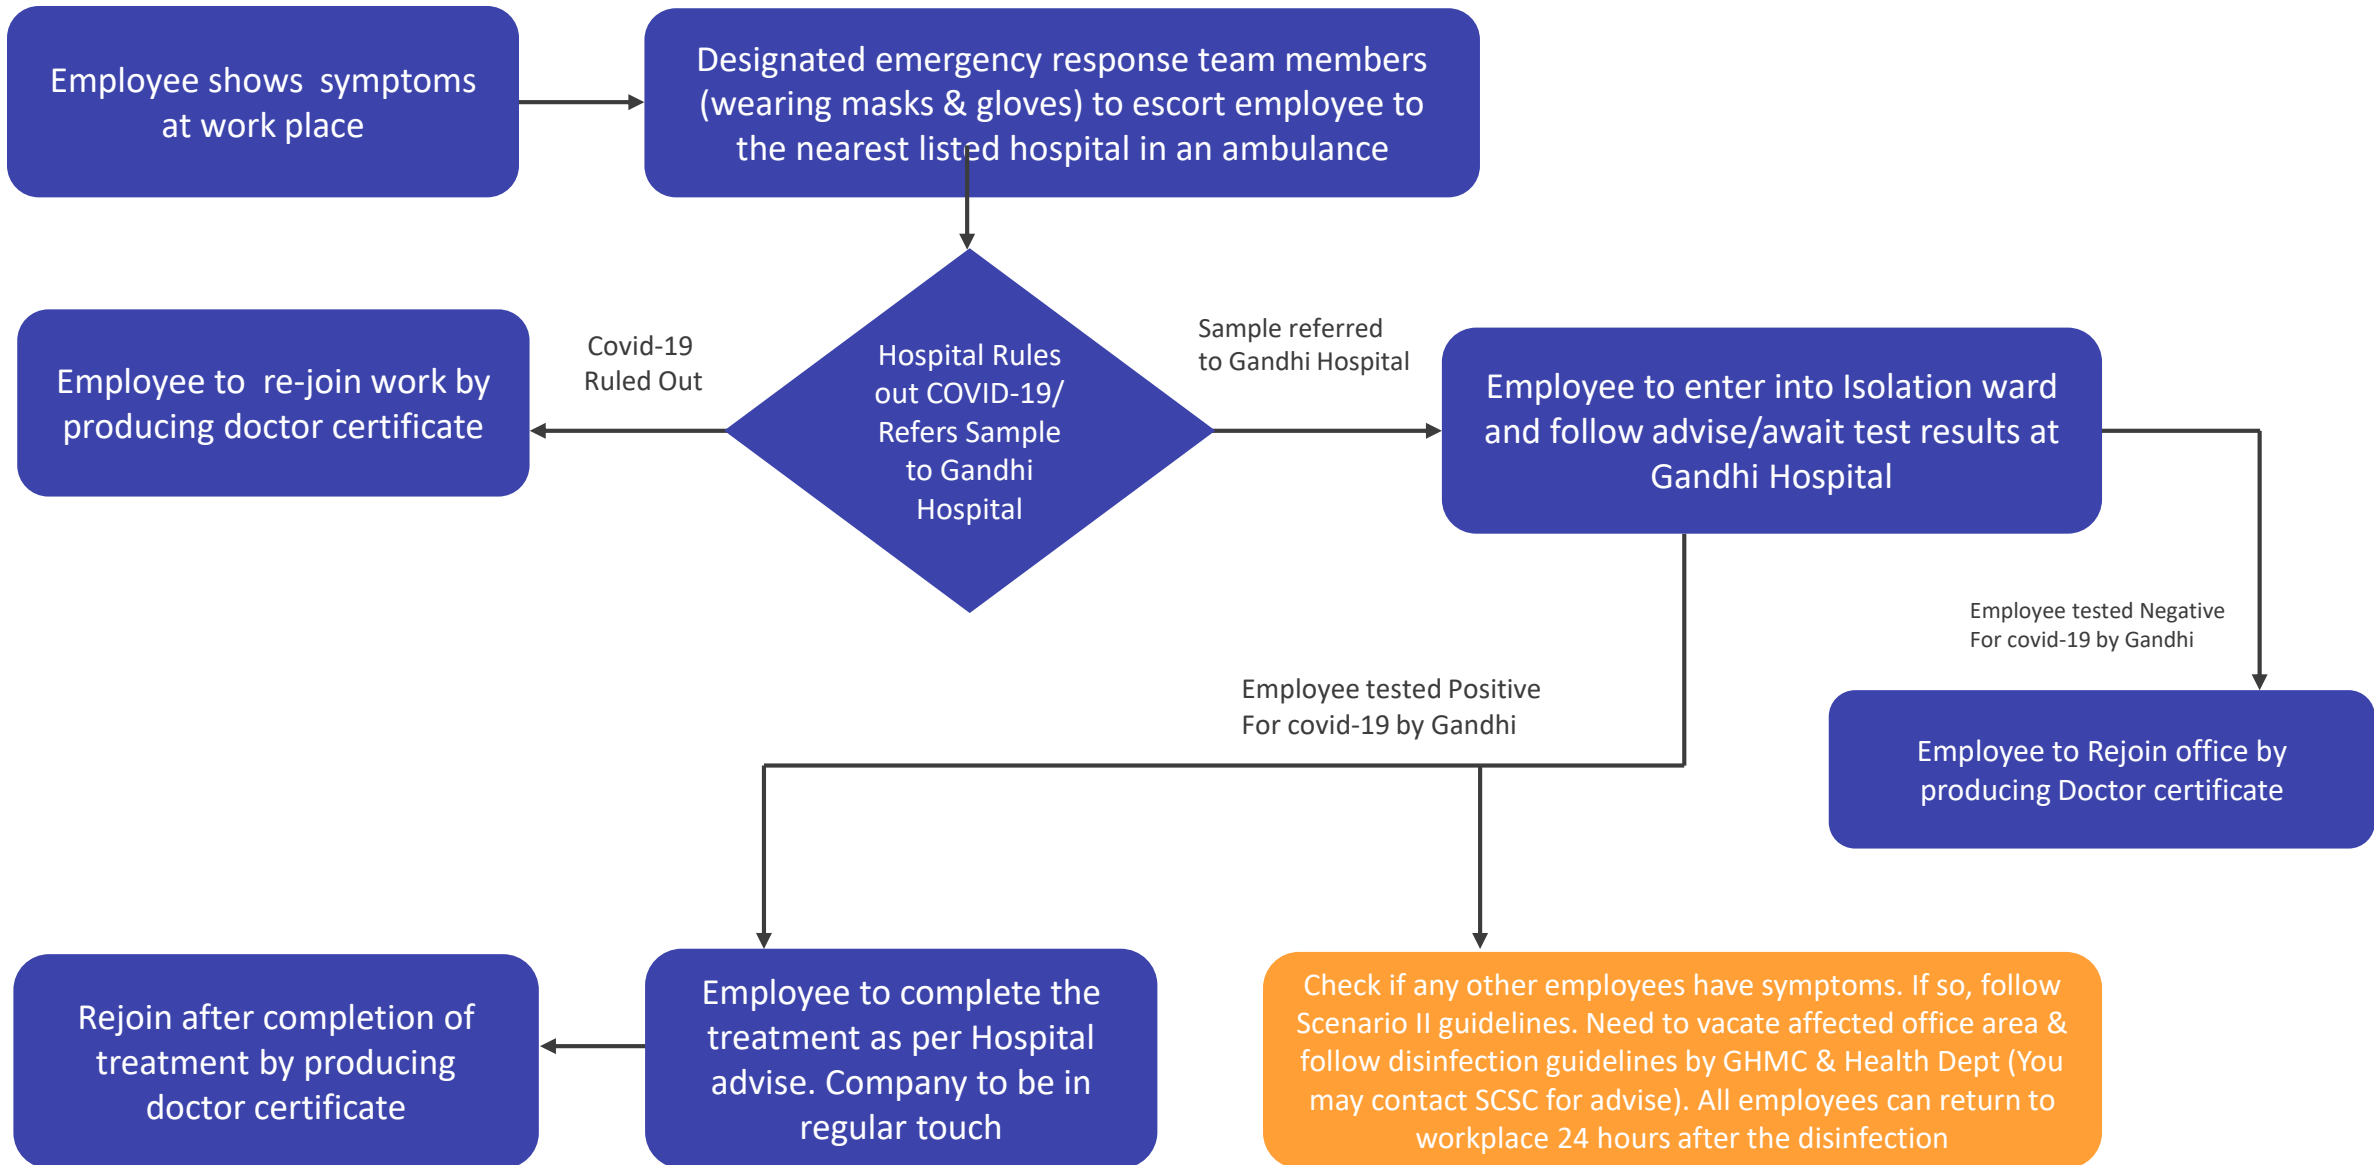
Employee shows symptoms at work place

Designated emergency response team members (wearing masks & gloves) to escort employee to the nearest listed hospital in an ambulance

Employee to re-join work by producing doctor certificate

Covid-19 Ruled Out

Hospital Rules out COVID-19/ Refers Sample to Gandhi Hospital

Sample referred to Gandhi Hospital

Employee to enter into Isolation ward and follow advise/await test results at Gandhi Hospital

Employee tested Negative For covid-19 by Gandhi

Employee tested Positive For covid-19 by Gandhi

Employee to Rejoin office by producing Doctor certificate

Rejoin after completion of treatment by producing doctor certificate

Employee to complete the treatment as per Hospital advise. Company to be in regular touch

Check if any other employees have symptoms. If so, follow Scenario II guidelines. Need to vacate affected office area & follow disinfection guidelines by GHMC & Health Dept (You may contact SCSC for advise). All employees can return to workplace 24 hours after the disinfection